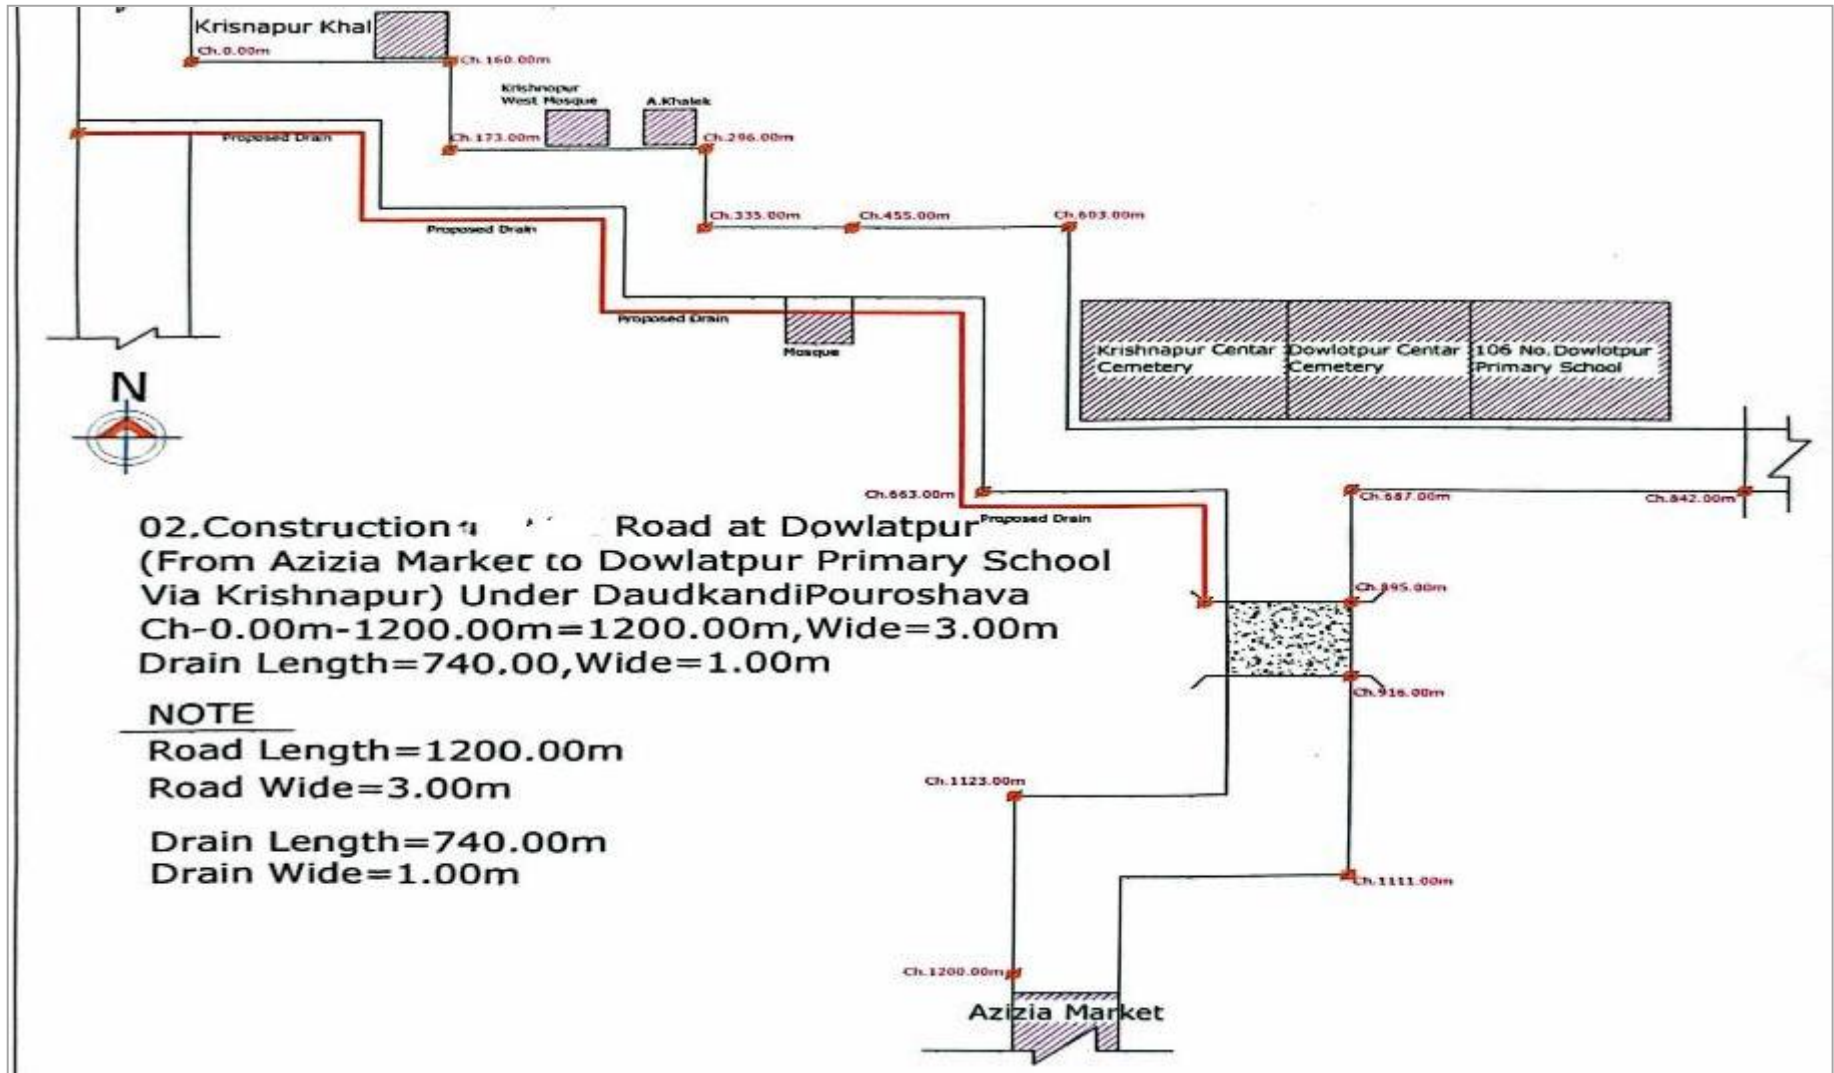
Krisnapur Khal

Ch.0.00m

Ch.160.00m

Krishnapur West Mosque

A.Khalek

Ch.173.00m

Ch.296.00m

Proposed Drain

Ch.335.00m

Ch.455.00m

Ch.603.00m

Proposed Drain

Proposed Drain

Mosque

Krishnapur Centar Cemetery

Dowlotpur Centar Cemetery

106 No. Dowlotpur Primary School

N

Ch.663.00m

Proposed Drain

Ch.687.00m

Ch.842.00m

02.Construction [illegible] Road at Dowlatpur (From Azizia Market to Dowlatpur Primary School Via Krishnapur) Under DaudkandiPouroshava
Ch-0.00m-1200.00m=1200.00m,Wide=3.00m
Drain Length=740.00,Wide=1.00m

Ch.895.00m

Ch.916.00m

NOTE
Road Length=1200.00m
Road Wide=3.00m

Drain Length=740.00m
Drain Wide=1.00m

Ch.1123.00m

Ch.1111.00m

Ch.1200.00m

Azizia Market